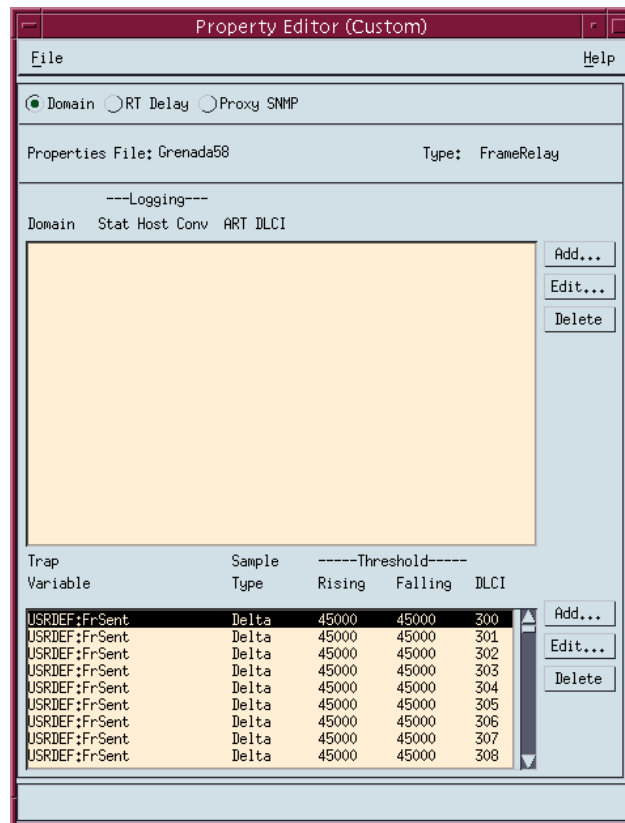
Property Editor (Custom)

File

Help

Domain RT Delay Proxy SNMP

Properties File: Grenada58

Type: FrameRelay

---Logging---

Domain Stat Host Conv ART DLCI

Add...

Edit...

Delete

| Trap Variable | Sample Type | -----Threshold----- Rising | Falling | DLCI |
|---|---|---|---|---|
| USRDEF:FrSent | Delta | 45000 | 45000 | 300 |
| USRDEF:FrSent | Delta | 45000 | 45000 | 301 |
| USRDEF:FrSent | Delta | 45000 | 45000 | 302 |
| USRDEF:FrSent | Delta | 45000 | 45000 | 303 |
| USRDEF:FrSent | Delta | 45000 | 45000 | 304 |
| USRDEF:FrSent | Delta | 45000 | 45000 | 305 |
| USRDEF:FrSent | Delta | 45000 | 45000 | 306 |
| USRDEF:FrSent | Delta | 45000 | 45000 | 307 |
| USRDEF:FrSent | Delta | 45000 | 45000 | 308 |

Add...

Edit...

Delete